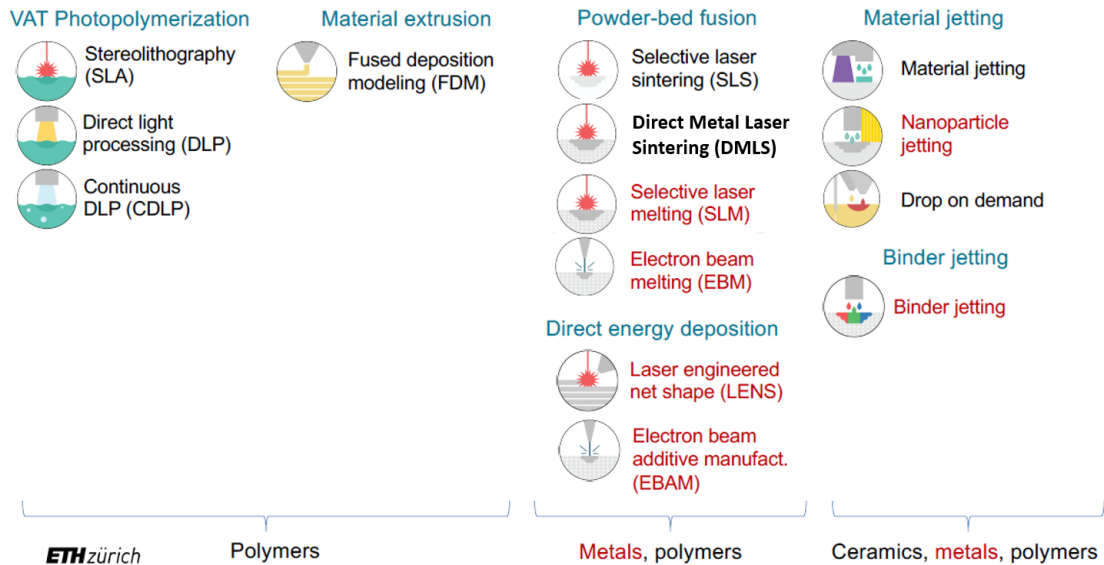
VAT Photopolymerization

Stereolithography (SLA)

Direct light processing (DLP)

Continuous DLP (CDLP)

Material extrusion

Fused deposition modeling (FDM)

Powder-bed fusion

Selective laser sintering (SLS)

Direct Metal Laser Sintering (DMLS)

Selective laser melting (SLM)

Electron beam melting (EBM)

Direct energy deposition

Laser engineered net shape (LENS)

Electron beam additive manufact. (EBAM)

Material jetting

Material jetting

Nanoparticle jetting

Drop on demand

Binder jetting

Binder jetting

ETH zürich

Polymers

Metals, polymers

Ceramics, metals, polymers